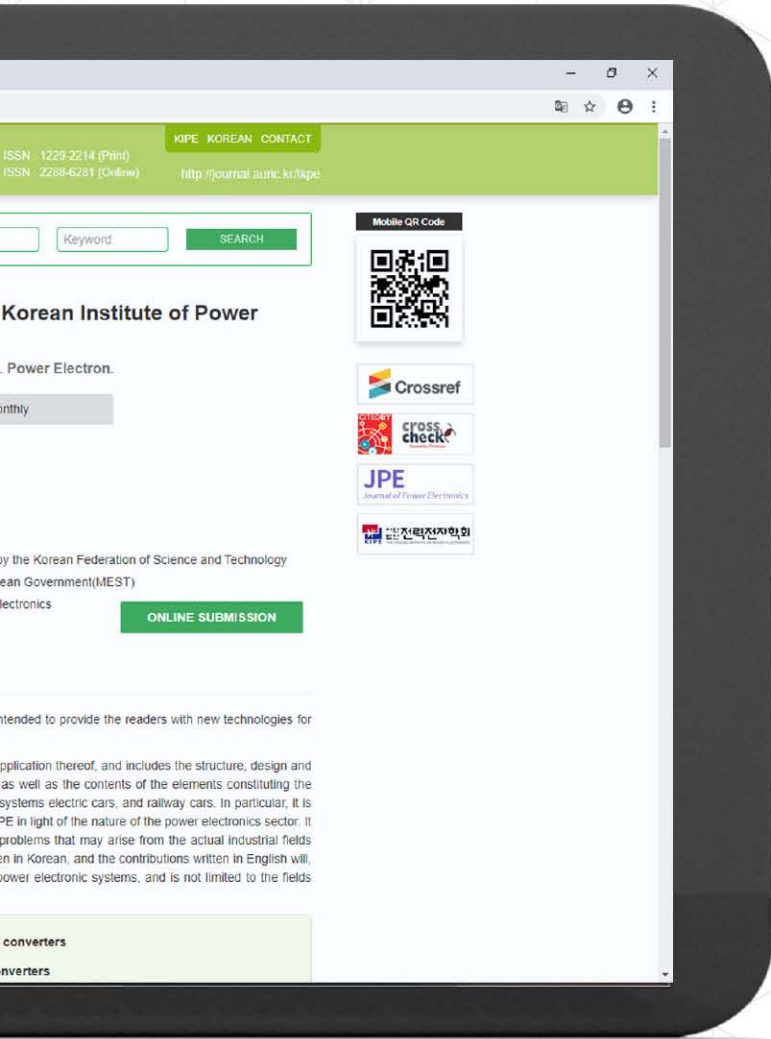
ISSN : 1229-2214 (Print)
ISSN : 2288-6281 (Online)

KIPE KOREAN CONTACT

http://journal.auric.kr/kipe

Keyword

SEARCH

Mobile QR Code

Korean Institute of Power

. Power Electron.

onthly

Crossref

cross check

JPE
Journal of Power Electronics

전력전자학회

by the Korean Federation of Science and Technology

ean Government(MEST)

lectronics

ONLINE SUBMISSION

ntended to provide the readers with new technologies for

pplication thereof, and includes the structure, design and as well as the contents of the elements constituting the systems electric cars, and railway cars. In particular, it is PE in light of the nature of the power electronics sector. It problems that may arise from the actual industrial fields en in Korean, and the contributions written in English will, power electronic systems, and is not limited to the fields

converters

nverters